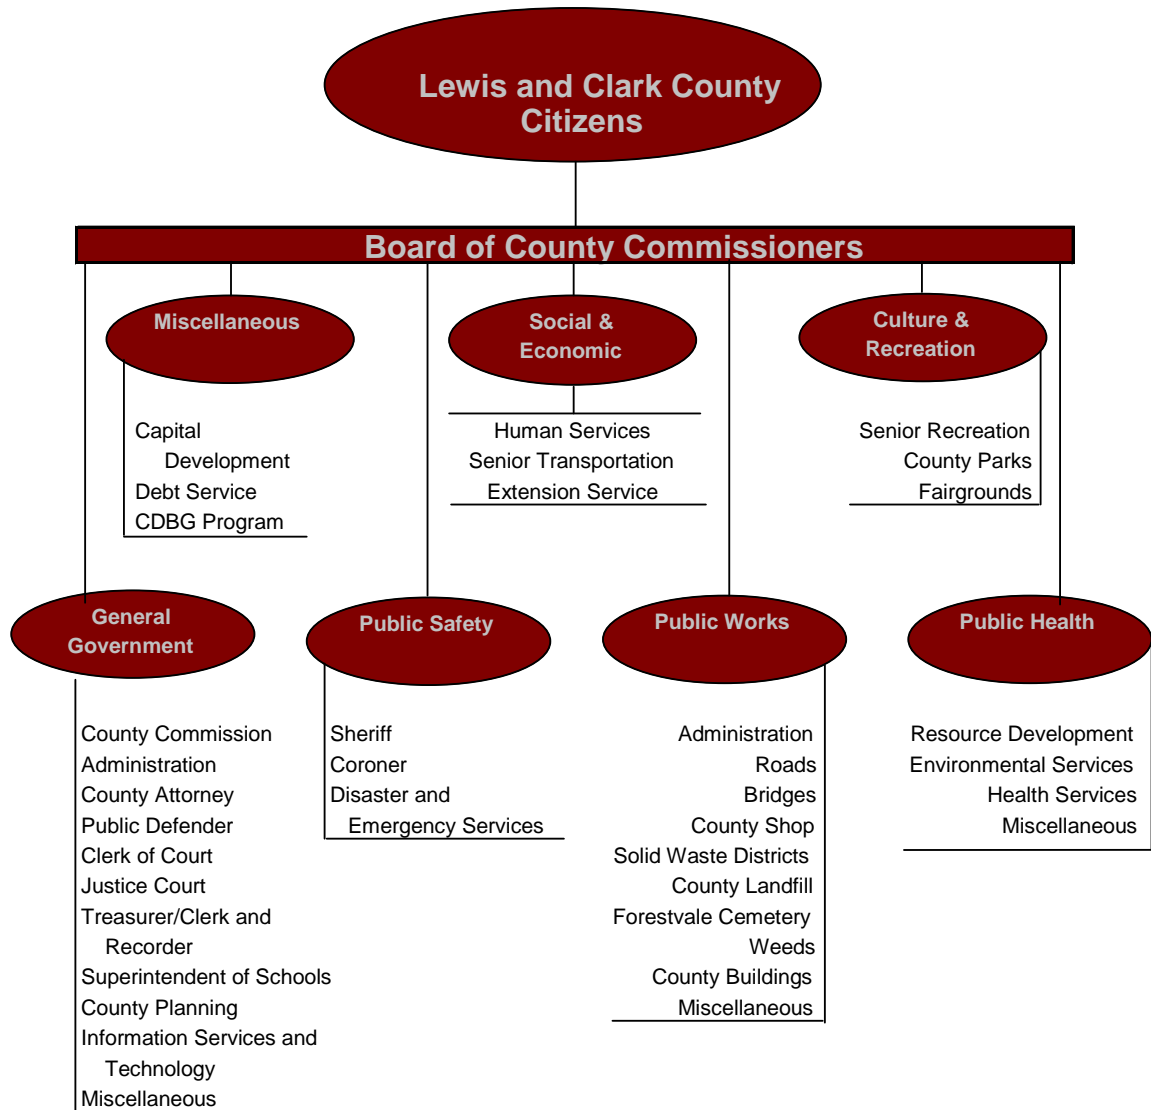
Lewis and Clark County Citizens

Board of County Commissioners

Miscellaneous

Capital Development
Debt Service
CDBG Program

Social & Economic

Human Services
Senior Transportation
Extension Service

Culture & Recreation

Senior Recreation
County Parks
Fairgrounds

General Government

County Commission
Administration
County Attorney
Public Defender
Clerk of Court
Justice Court
Treasurer/Clerk and Recorder
Superintendent of Schools
County Planning
Information Services and Technology
Miscellaneous

Public Safety

Sheriff
Coroner
Disaster and Emergency Services

Public Works

Administration
Roads
Bridges
County Shop
Solid Waste Districts
County Landfill
Forestvale Cemetery
Weeds
County Buildings
Miscellaneous

Public Health

Resource Development
Environmental Services
Health Services
Miscellaneous